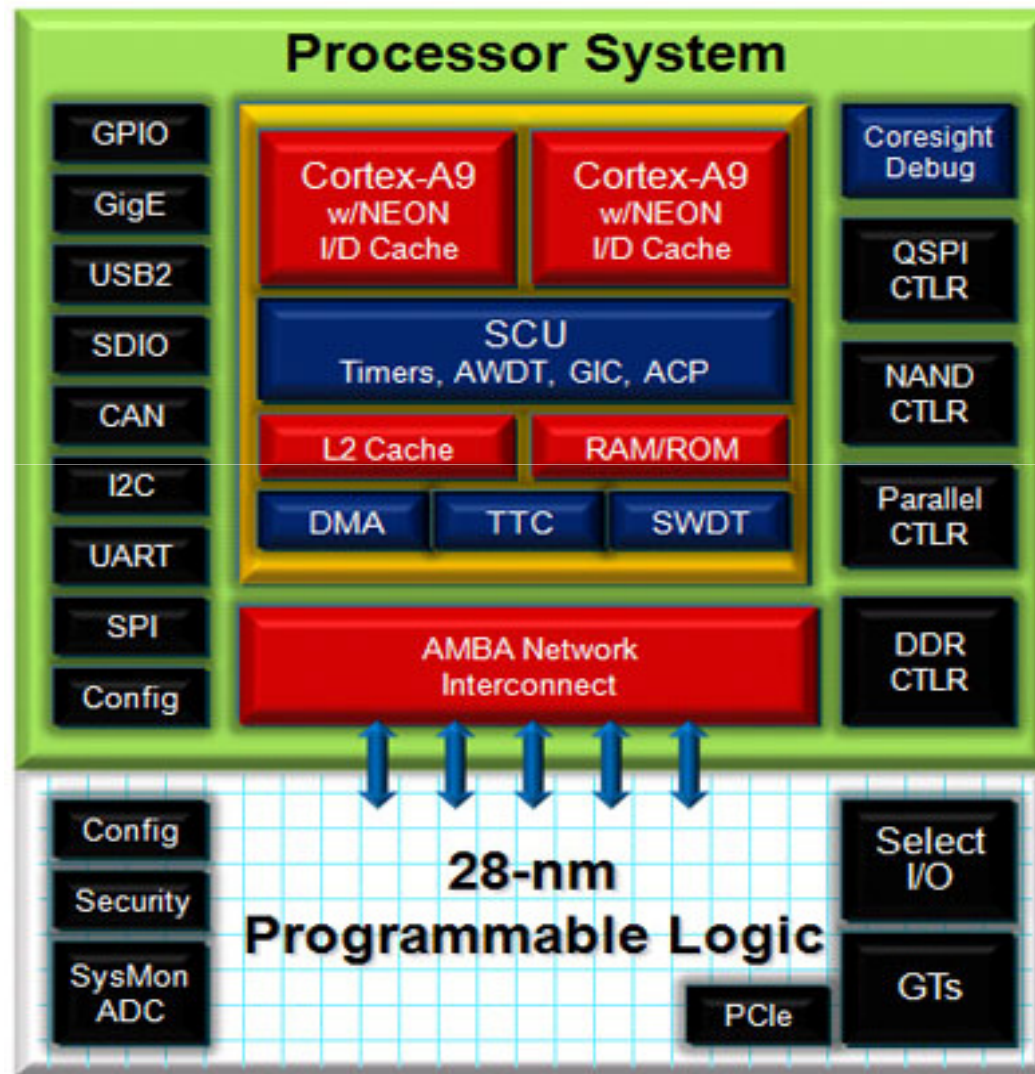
Processor System

GPIO

GigE

USB2

SDIO

CAN

I2C

UART

SPI

Config

Cortex-A9 w/NEON I/D Cache

Cortex-A9 w/NEON I/D Cache

SCU
Timers, AWDT, GIC, ACP

L2 Cache

RAM/ROM

DMA

TTC

SWDT

AMBA Network Interconnect

Coresight Debug

QSPI CTLR

NAND CTLR

Parallel CTLR

DDR CTLR

Config

Security

SysMon ADC

28-nm
Programmable Logic

Select I/O

GTs

PCIe